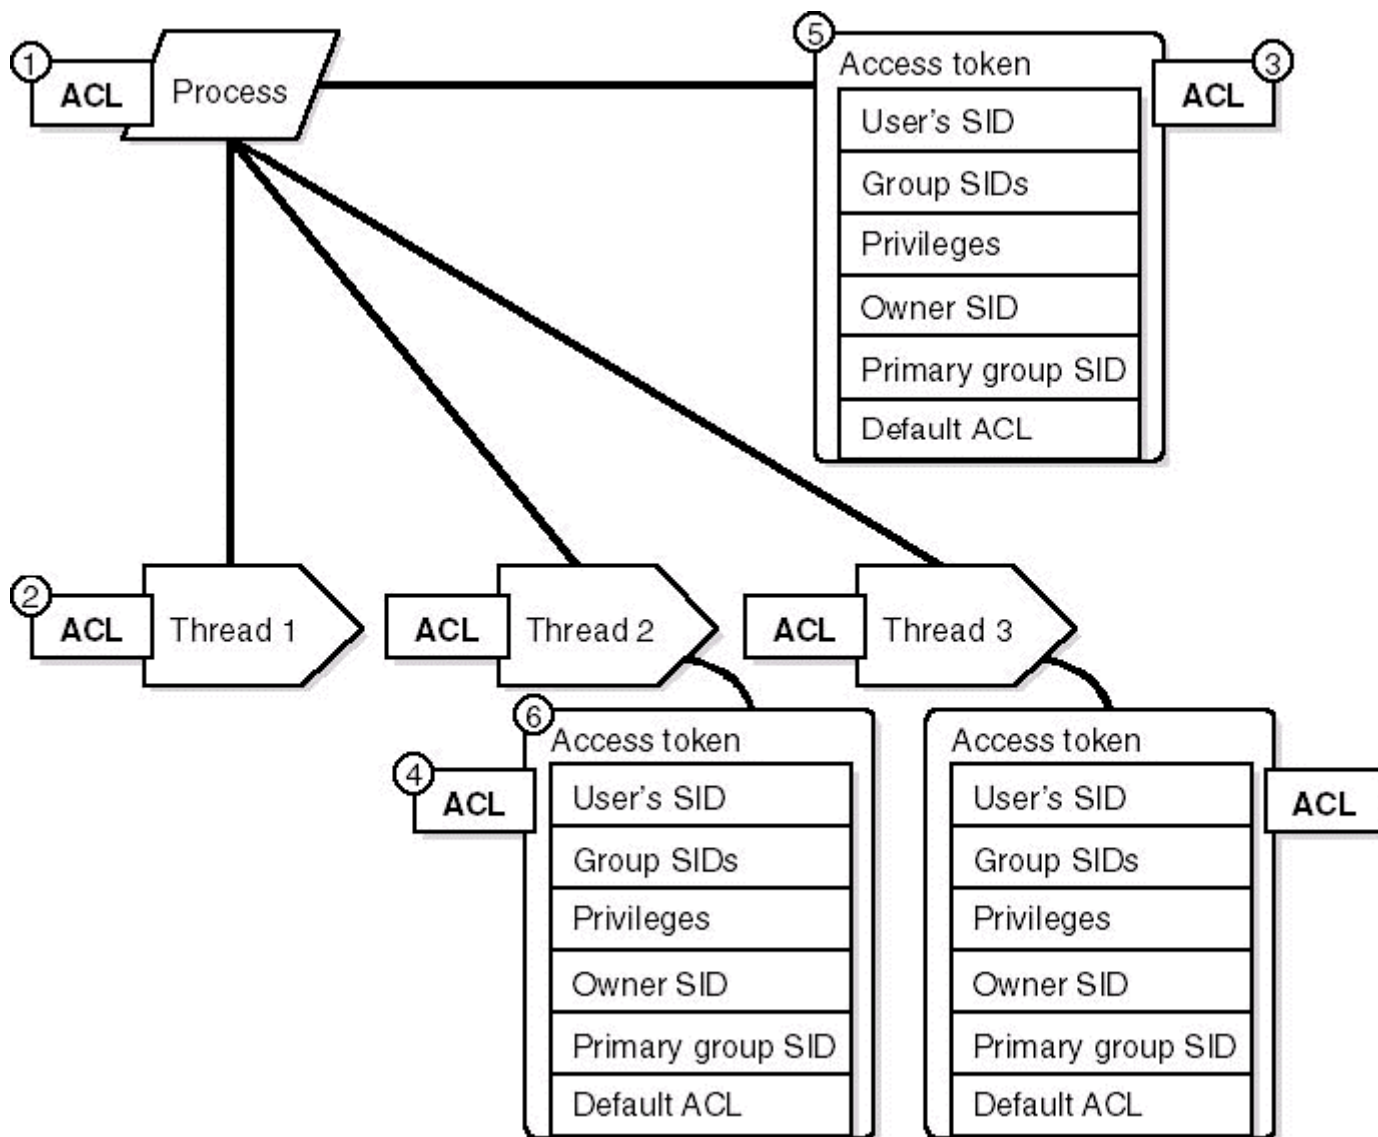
1 ACL Process

5 Access token
User's SID
Group SIDs
Privileges
Owner SID
Primary group SID
Default ACL

ACL 3

2 ACL Thread 1

ACL Thread 2

ACL Thread 3

6 Access token
4 ACL
User's SID
Group SIDs
Privileges
Owner SID
Primary group SID
Default ACL

Access token
User's SID
Group SIDs
Privileges
Owner SID
Primary group SID
Default ACL
ACL